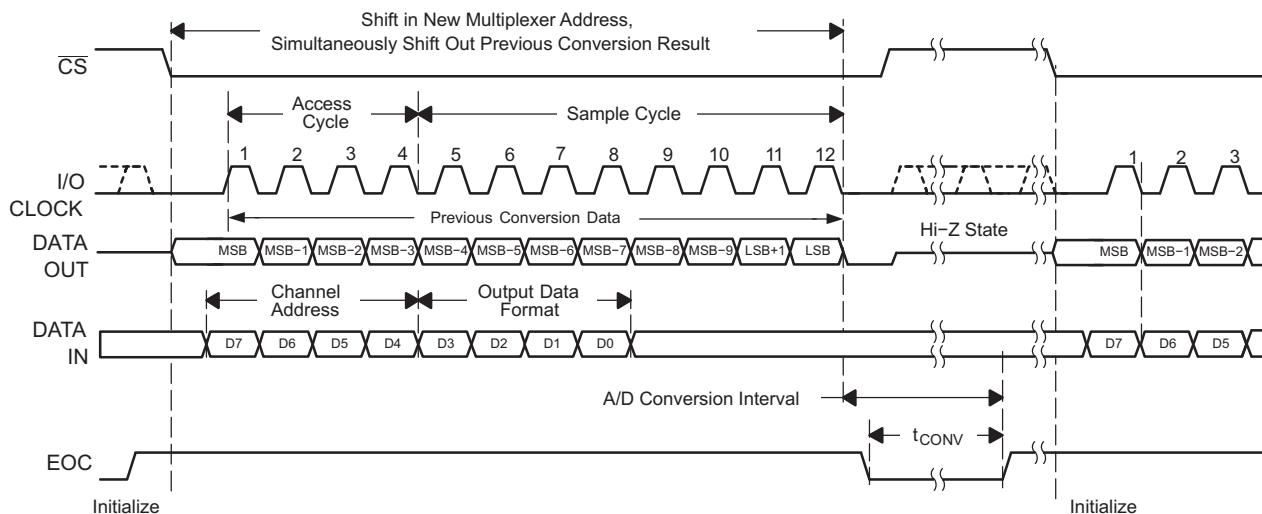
Shift in New Multiplexer Address,
Simultaneously Shift Out Previous Conversion Result

$\overline{CS}$

Access Cycle

Sample Cycle

I/O CLOCK

1 2 3 4 5 6 7 8 9 10 11 12

1 2 3

Previous Conversion Data

Hi−Z State

DATA OUT

MSB MSB−1 MSB−2 MSB−3 MSB−4 MSB−5 MSB−6 MSB−7 MSB−8 MSB−9 LSB+1 LSB

MSB MSB−1 MSB−2

Channel Address

Output Data Format

DATA IN

D7 D6 D5 D4 D3 D2 D1 D0

D7 D6 D5

A/D Conversion Interval

$t_{CONV}$

EOC

Initialize

Initialize